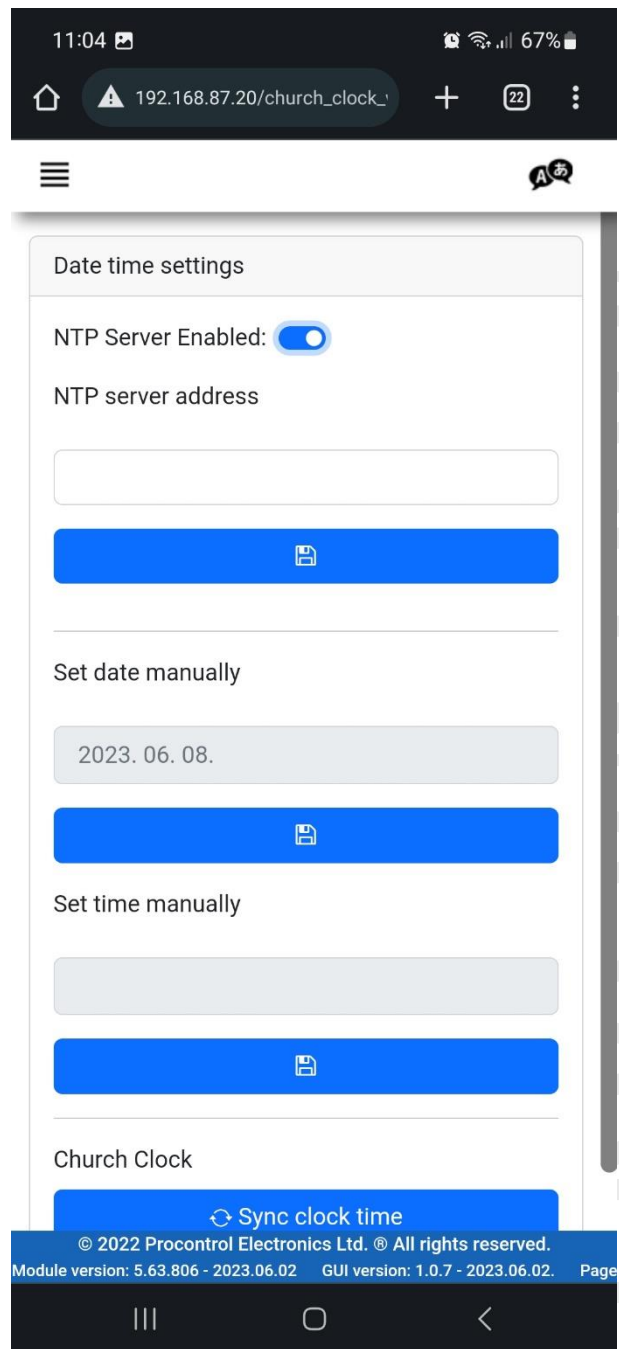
11:04 67%

192.168.87.20/church_clock_

22

Date time settings

NTP Server Enabled:

NTP server address

Set date manually

2023. 06. 08.

Set time manually

Church Clock

Sync clock time

© 2022 Procontrol Electronics Ltd. ® All rights reserved.

Module version: 5.63.806 - 2023.06.02 GUI version: 1.0.7 - 2023.06.02. Page